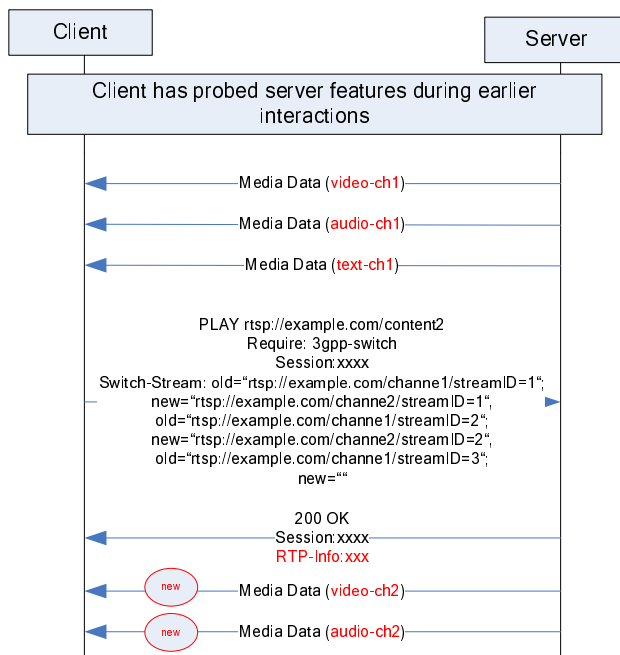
Client

Server

Client has probed server features during earlier interactions

Media Data (video-ch1)

Media Data (audio-ch1)

Media Data (text-ch1)

PLAY rtsp://example.com/content2
Require: 3gpp-switch
Session:xxxx
Switch-Stream: old=“rtsp://example.com/channe1/streamID=1“;
new=“rtsp://example.com/channe2/streamID=1“,
old=“rtsp://example.com/channe1/streamID=2“,
new=“rtsp://example.com/channe2/streamID=2“,
old=“rtsp://example.com/channe1/streamID=3“;
new=““

200 OK
Session:xxxx
RTP-Info:xxx

new

Media Data (video-ch2)

new

Media Data (audio-ch2)